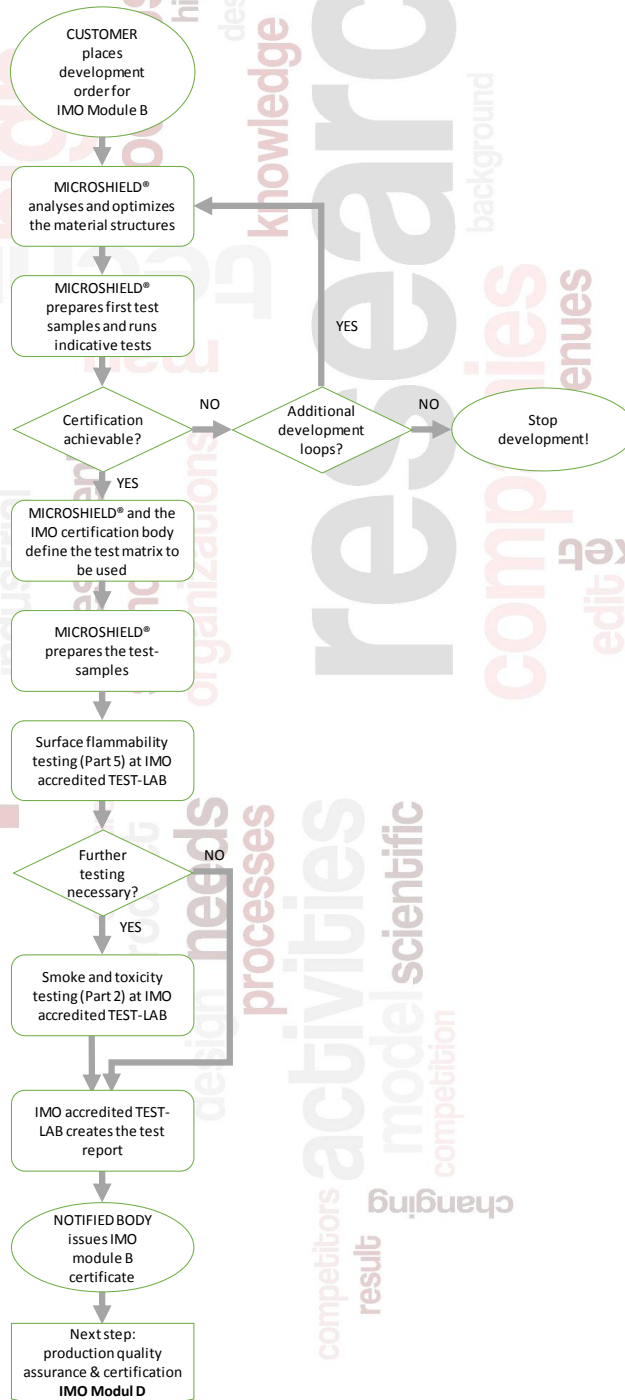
CUSTOMER places development order for IMO Module B

MICROSHIELD® analyses and optimizes the material structures

MICROSHIELD® prepares first test samples and runs indicative tests

YES

Certification achievable?

NO

Additional development loops?

NO

Stop development!

YES

MICROSHIELD® and the IMO certification body define the test matrix to be used

MICROSHIELD® prepares the test-samples

Surface flammability testing (Part 5) at IMO accredited TEST-LAB

Further testing necessary?

NO

YES

Smoke and toxicity testing (Part 2) at IMO accredited TEST-LAB

IMO accredited TEST-LAB creates the test report

NOTIFIED BODY issues IMO module B certificate

Next step: production quality assurance & certification **IMO Modul D**

knowledge background research design needs processes activities model scientific competition companies venues organizations changing competitors result